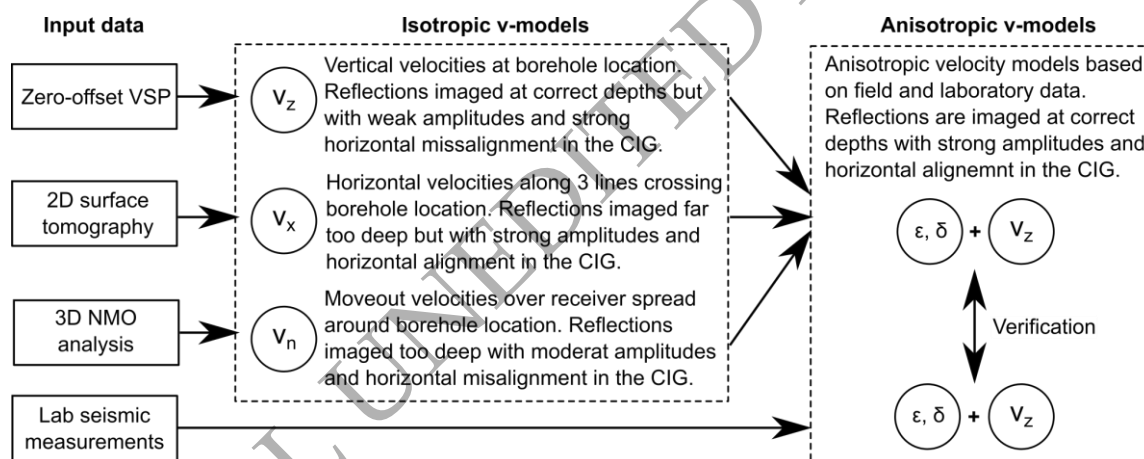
Input data

Zero-offset VSP

2D surface tomography

3D NMO analysis

Lab seismic measurements

Isotropic v-models

$V_z$ Vertical velocities at borehole location. Reflections imaged at correct depths but with weak amplitudes and strong horizontal missalignment in the CIG.

$V_x$ Horizontal velocities along 3 lines crossing borehole location. Reflections imaged far too deep but with strong amplitudes and horizontal alignment in the CIG.

$V_n$ Moveout velocities over receiver spread around borehole location. Reflections imaged too deep with moderat amplitudes and horizontal misalignment in the CIG.

Anisotropic v-models

Anisotropic velocity models based on field and laboratory data. Reflections are imaged at correct depths with strong amplitudes and horizontal alignemnt in the CIG.

$\varepsilon, \delta$ + $V_z$

Verification

$\varepsilon, \delta$ + $V_z$